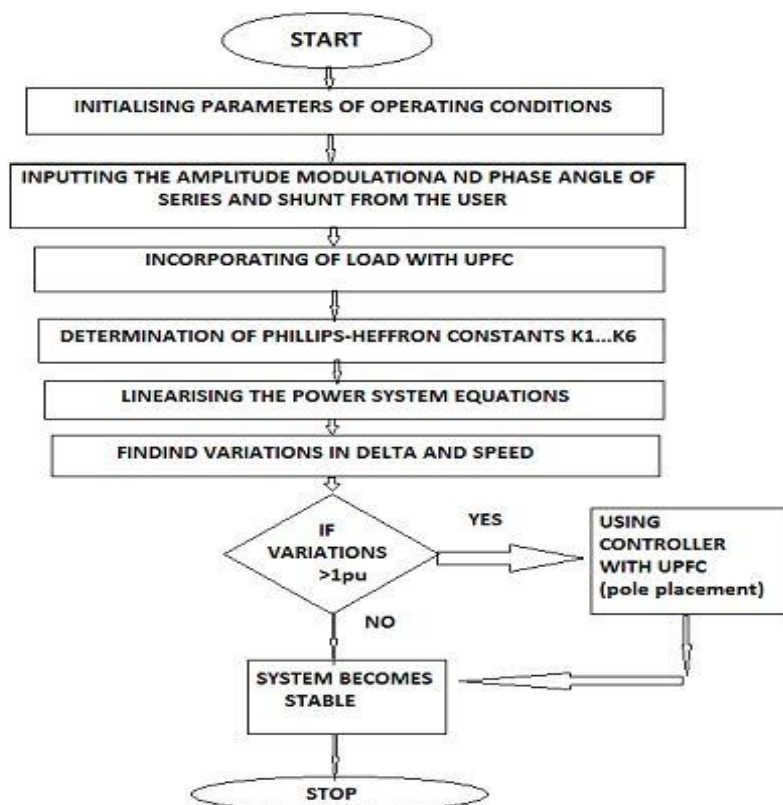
START

INITIALISING PARAMETERS OF OPERATING CONDITIONS

INPUTTING THE AMPLITUDE MODULATIONA ND PHASE ANGLE OF SERIES AND SHUNT FROM THE USER

INCORPORATING OF LOAD WITH UPFC

DETERMINATION OF PHILLIPS-HEFFRON CONSTANTS K1...K6

LINEARISING THE POWER SYSTEM EQUATIONS

FINDIND VARIATIONS IN DELTA AND SPEED

IF VARIATIONS >1pu

YES

USING CONTROLLER WITH UPFC (pole placement)

NO

SYSTEM BECOMES STABLE

STOP